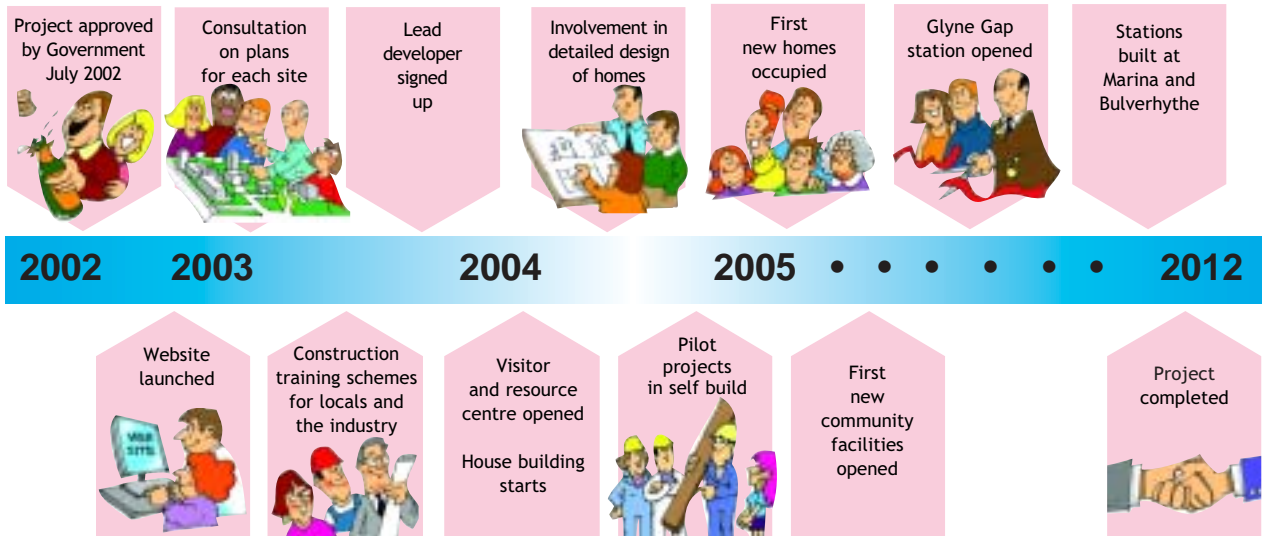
Project approved by Government July 2002

Consultation on plans for each site

Lead developer signed up

Involvement in detailed design of homes

First new homes occupied

Glyne Gap station opened

Stations built at Marina and Bulverhythe

2002 2003 2004 2005 • • • • • • 2012

Website launched

WEB SITE

Construction training schemes for locals and the industry

Visitor and resource centre opened

House building starts

Pilot projects in self build

First new community facilities opened

Project completed